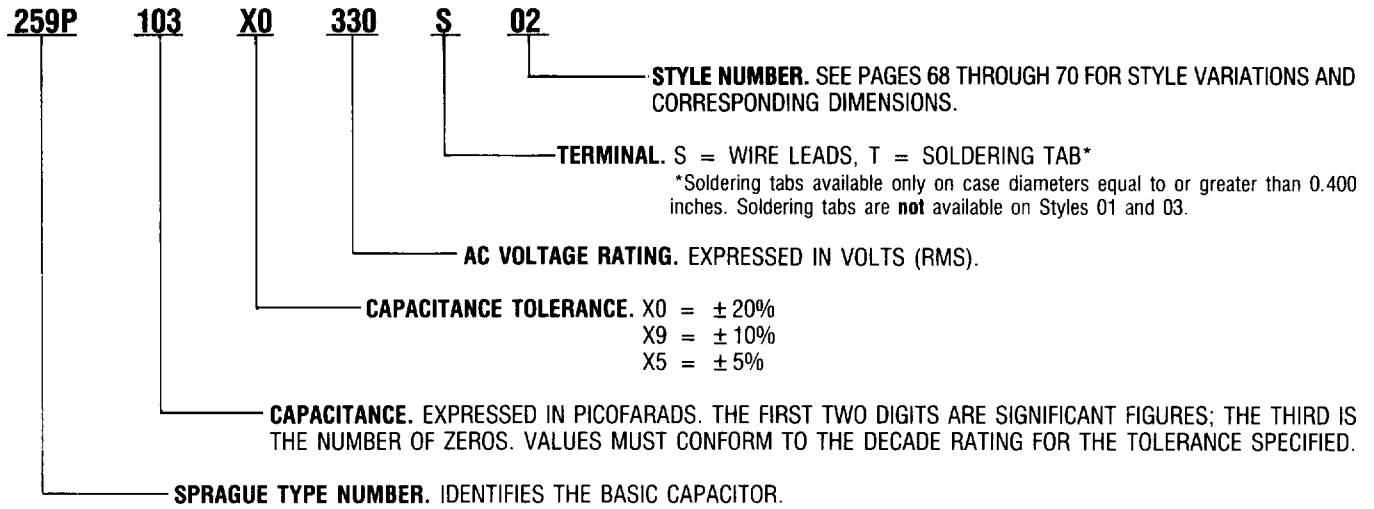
259P 103 X0 330 S 02

STYLE NUMBER. SEE PAGES 68 THROUGH 70 FOR STYLE VARIATIONS AND CORRESPONDING DIMENSIONS.

TERMINAL. S = WIRE LEADS, T = SOLDERING TAB*
*Soldering tabs available only on case diameters equal to or greater than 0.400 inches. Soldering tabs are not available on Styles 01 and 03.

AC VOLTAGE RATING. EXPRESSED IN VOLTS (RMS).

CAPACITANCE TOLERANCE. X0 = $\pm 20\%$
X9 = $\pm 10\%$
X5 = $\pm 5\%$

CAPACITANCE. EXPRESSED IN PICOFARADS. THE FIRST TWO DIGITS ARE SIGNIFICANT FIGURES; THE THIRD IS THE NUMBER OF ZEROS. VALUES MUST CONFORM TO THE DECADE RATING FOR THE TOLERANCE SPECIFIED.

SPRAGUE TYPE NUMBER. IDENTIFIES THE BASIC CAPACITOR.